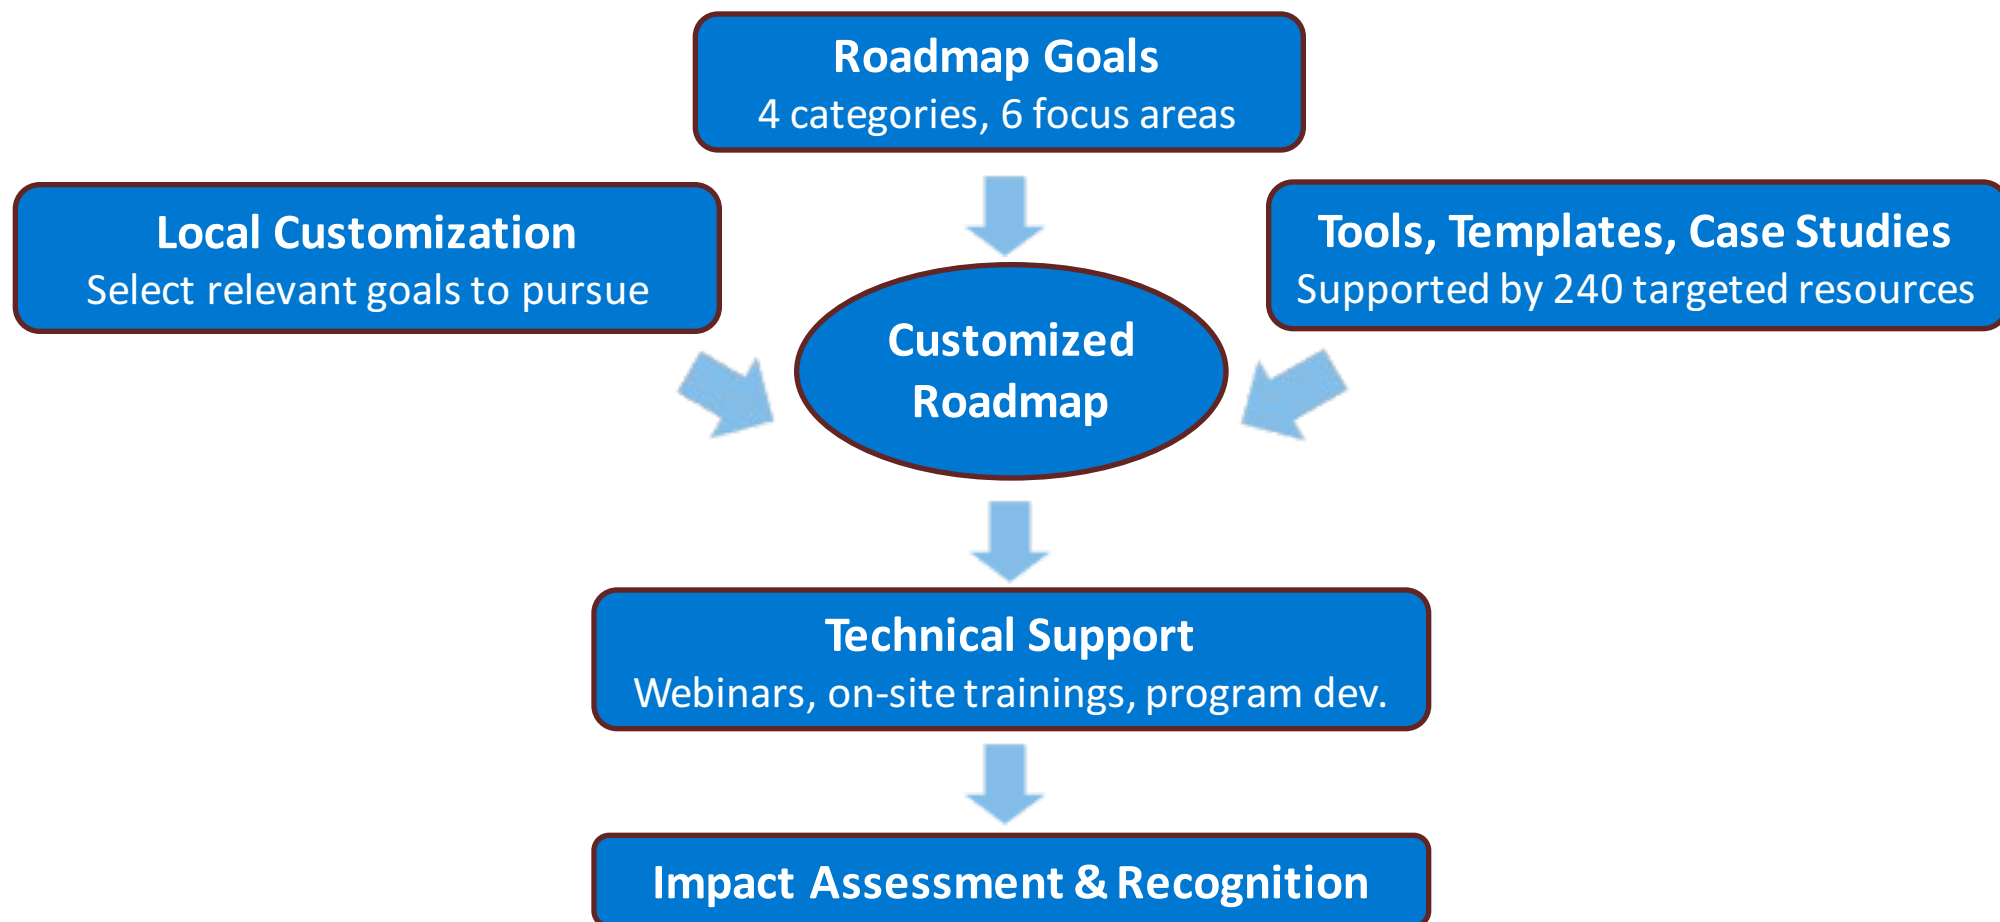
Roadmap Goals
4 categories, 6 focus areas

Local Customization
Select relevant goals to pursue

Tools, Templates, Case Studies
Supported by 240 targeted resources

Customized Roadmap

Technical Support
Webinars, on-site trainings, program dev.

Impact Assessment & Recognition